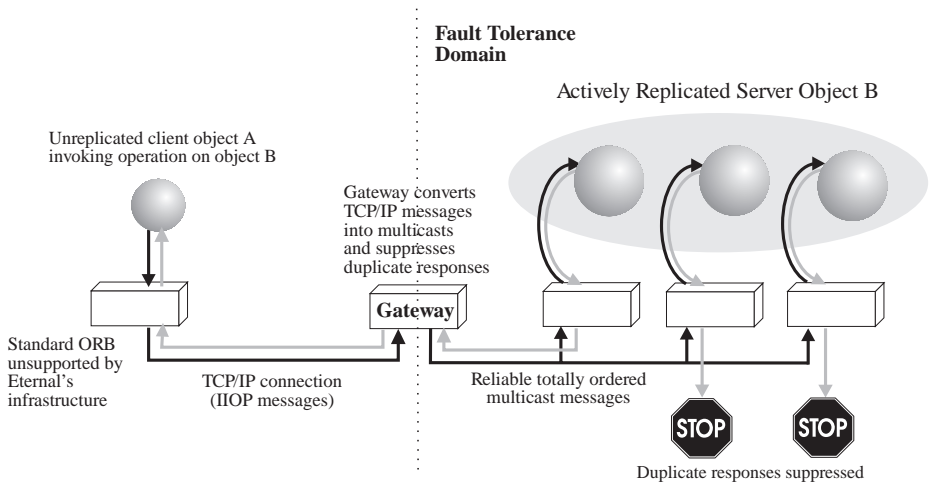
Fault Tolerance Domain

Actively Replicated Server Object B

Unreplicated client object A invoking operation on object B

Gateway converts TCP/IP messages into multicasts and suppresses duplicate responses

Gateway

Standard ORB unsupported by Eternal's infrastructure

TCP/IP connection (IIOP messages)

Reliable totally ordered multicast messages

STOP

STOP

Duplicate responses suppressed